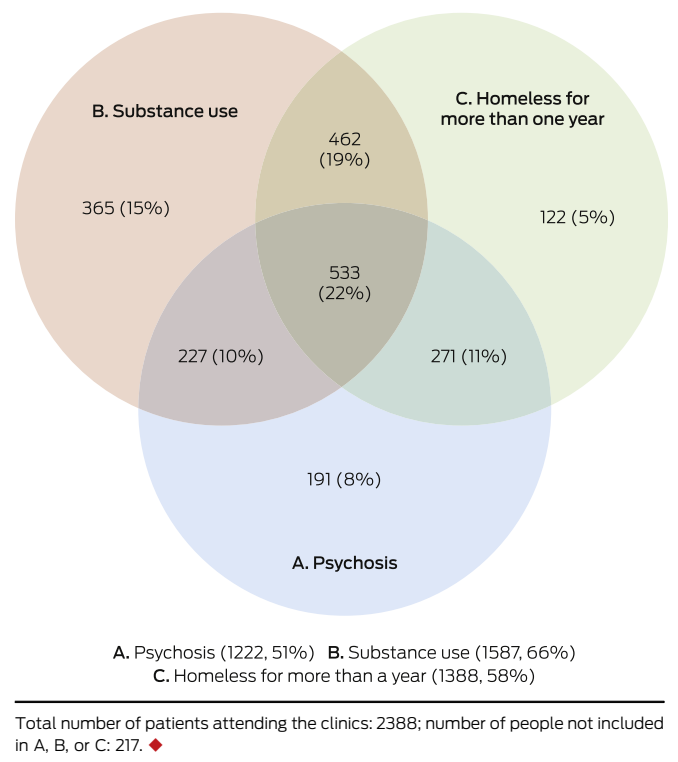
B. Substance use

C. Homeless for more than one year

462 (19%)

365 (15%)

122 (5%)

533 (22%)

227 (10%)

271 (11%)

191 (8%)

A. Psychosis

A. Psychosis (1222, 51%) B. Substance use (1587, 66%)
C. Homeless for more than a year (1388, 58%)

Total number of patients attending the clinics: 2388; number of people not included in A, B, or C: 217.